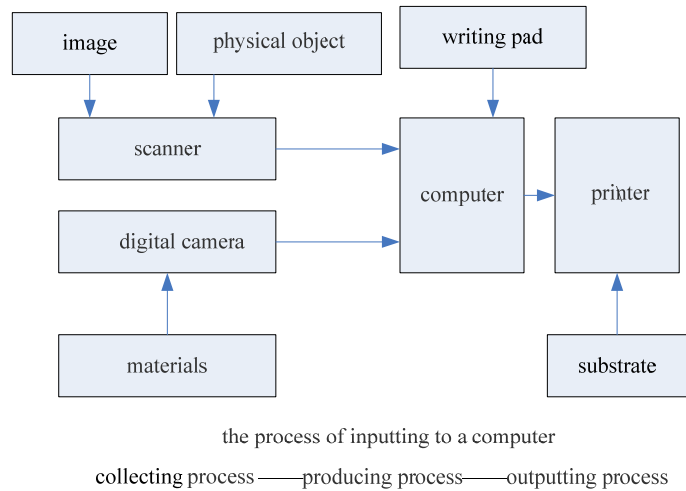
image

physical object

writing pad

scanner

computer

printer

digital camera

materials

substrate

the process of inputting to a computer

collecting process ——producing process——outputting process